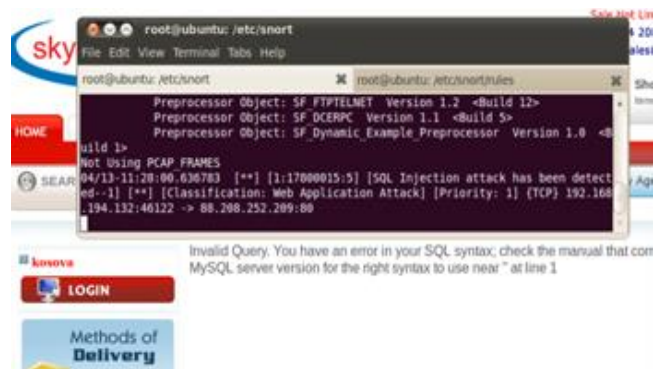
root@ubuntu: /etc/snort
File Edit View Terminal Tabs Help
root@ubuntu: /etc/snort
root@ubuntu: /etc/snort/rules

Preprocessor Object: SF_FTPTELNET Version 1.2 <Build 12>
Preprocessor Object: SF_DCERPC Version 1.1 <Build 5>
Preprocessor Object: SF_Dynamic_Example_Preprocessor Version 1.0 <Build 1>
Not Using PCAP_FRAMES
04/13-11:28:06.636783 [**] [1:17000015:5] [SQL Injection attack has been detected--1] [**] [Classification: Web Application Attack] [Priority: 1] {TCP} 192.168.194.132:46122 -> 88.208.252.209:80

sky
Sale Hot Lin
HOME
SEAR
Sho
Ag
Invalid Query. You have an error in your SQL syntax; check the manual that cor MySQL server version for the right syntax to use near '' at line 1
kosova
LOGIN
Methods of Delivery